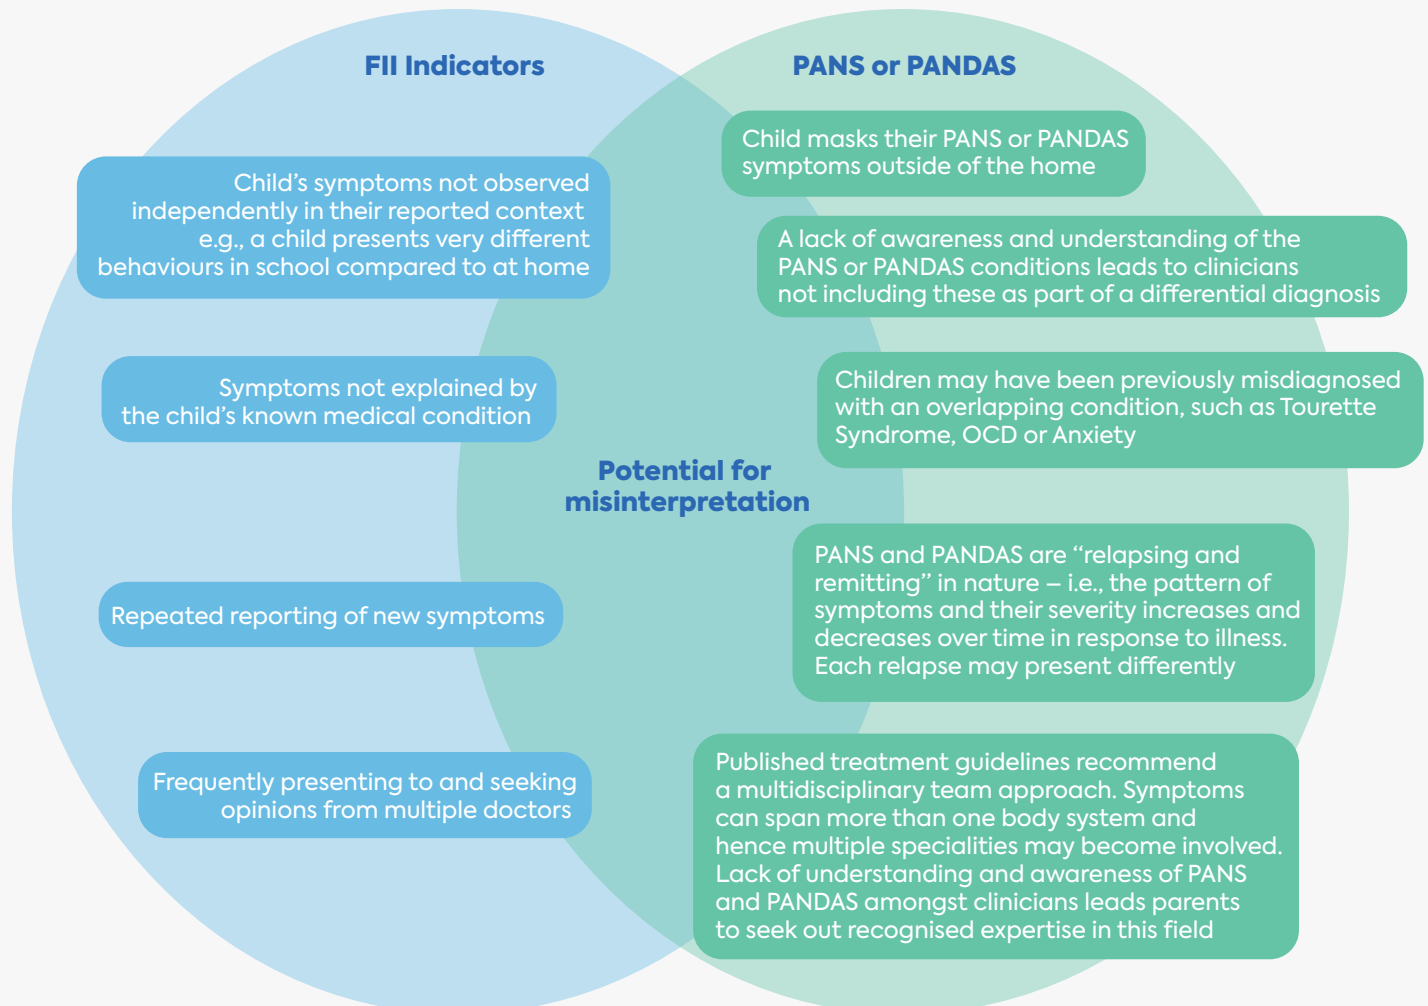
FII Indicators

PANS or PANDAS

Child masks their PANS or PANDAS symptoms outside of the home

Child's symptoms not observed independently in their reported context e.g., a child presents very different behaviours in school compared to at home

A lack of awareness and understanding of the PANS or PANDAS conditions leads to clinicians not including these as part of a differential diagnosis

Symptoms not explained by the child's known medical condition

Children may have been previously misdiagnosed with an overlapping condition, such as Tourette Syndrome, OCD or Anxiety

Potential for misinterpretation

PANS and PANDAS are "relapsing and remitting" in nature – i.e., the pattern of symptoms and their severity increases and decreases over time in response to illness. Each relapse may present differently

Repeated reporting of new symptoms

Frequently presenting to and seeking opinions from multiple doctors

Published treatment guidelines recommend a multidisciplinary team approach. Symptoms can span more than one body system and hence multiple specialities may become involved. Lack of understanding and awareness of PANS and PANDAS amongst clinicians leads parents to seek out recognised expertise in this field